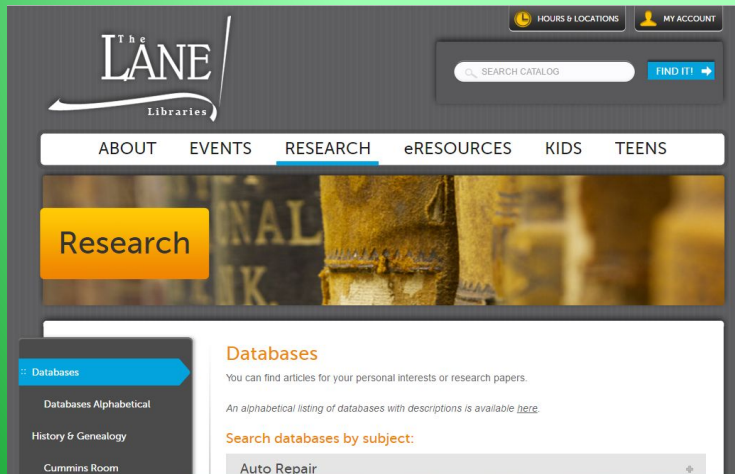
The LANE Libraries

HOURS & LOCATIONS

MY ACCOUNT

SEARCH CATALOG

FIND IT!

ABOUT EVENTS RESEARCH eRESOURCES KIDS TEENS

Research

:: Databases

Databases Alphabetical

History & Genealogy

Cummins Room

Databases

You can find articles for your personal interests or research papers.

An alphabetical listing of databases with descriptions is available here.

Search databases by subject:

Auto Repair